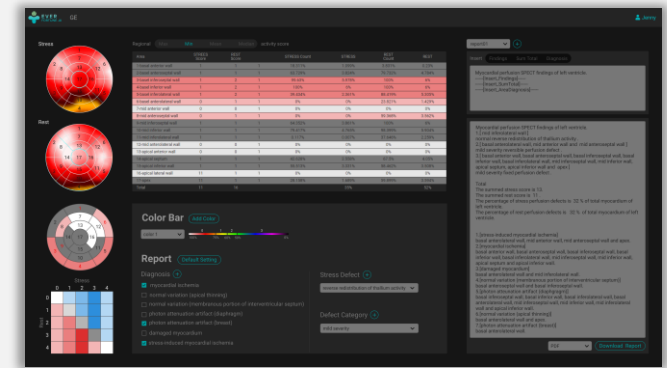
EVER FORTUNE AI

Stress

Rest

Stress

Rest

Regional activity score

Color Bar

Add Color

color 1

Report

Default Setting

Diagnosis

myocardial ischemia

normal variation (apical thinning)

normal variation (membranous portion of interventricular septum)

photon attenuation artifact (diaphragm)

photon attenuation artifact (breast)

damaged myocardium

stress-induced myocardial ischemia

Stress Defect

reverse redistribution of thallium activity

Defect Category

mild severity

Myocardial perfusion SPECT findings of left ventricle.

Myocardial perfusion SPECT findings of left ventricle.

Total

Download Report